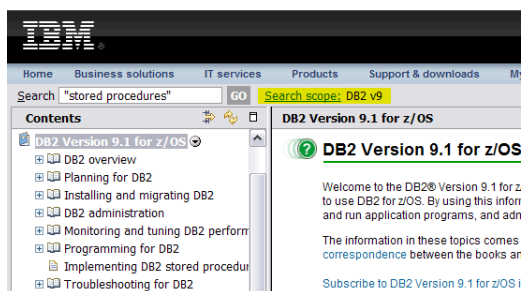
IBM

Home Business solutions IT services Products Support & downloads My

Search "stored procedures" GO Search scope: DB2 v9

Contents

DB2 Version 9.1 for z/OS

DB2 overview
Planning for DB2
Installing and migrating DB2
DB2 administration
Monitoring and tuning DB2 perform
Programming for DB2
Implementing DB2 stored procedur
Troubleshooting for DB2

DB2 Version 9.1 for z/OS

DB2 Version 9.1 for z/OS

Welcome to the DB2® Version 9.1 for z
to use DB2 for z/OS. By using this infor
and run application programs, and adm

The information in these topics comes
correspondence between the books a

Subscribe to DB2 Version 9.1 for z/OS i